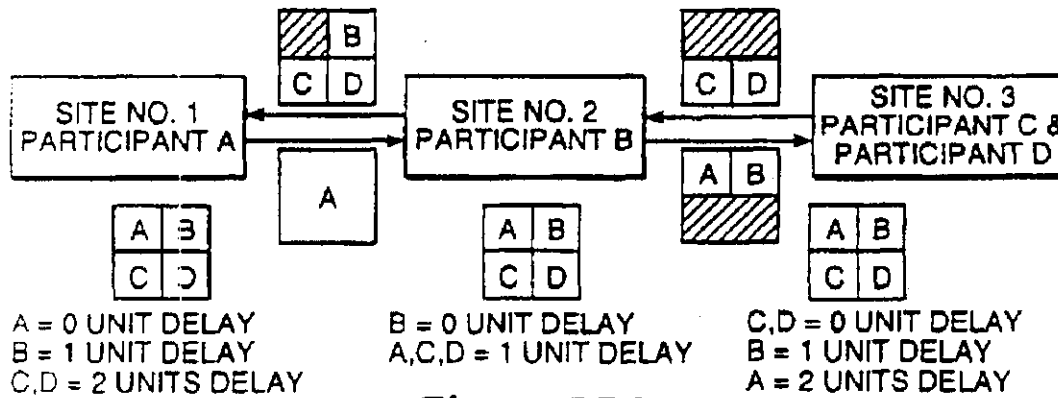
B
C D
C D
SITE NO. 1
PARTICIPANT A
SITE NO. 2
PARTICIPANT B
SITE NO. 3
PARTICIPANT C &
PARTICIPANT D
A
A B
A B
C D
A B
C D
A B
C D

A = 0 UNIT DELAY
B = 1 UNIT DELAY
C,D = 2 UNITS DELAY

B = 0 UNIT DELAY
A,C,D = 1 UNIT DELAY

C,D = 0 UNIT DELAY
B = 1 UNIT DELAY
A = 2 UNITS DELAY

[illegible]